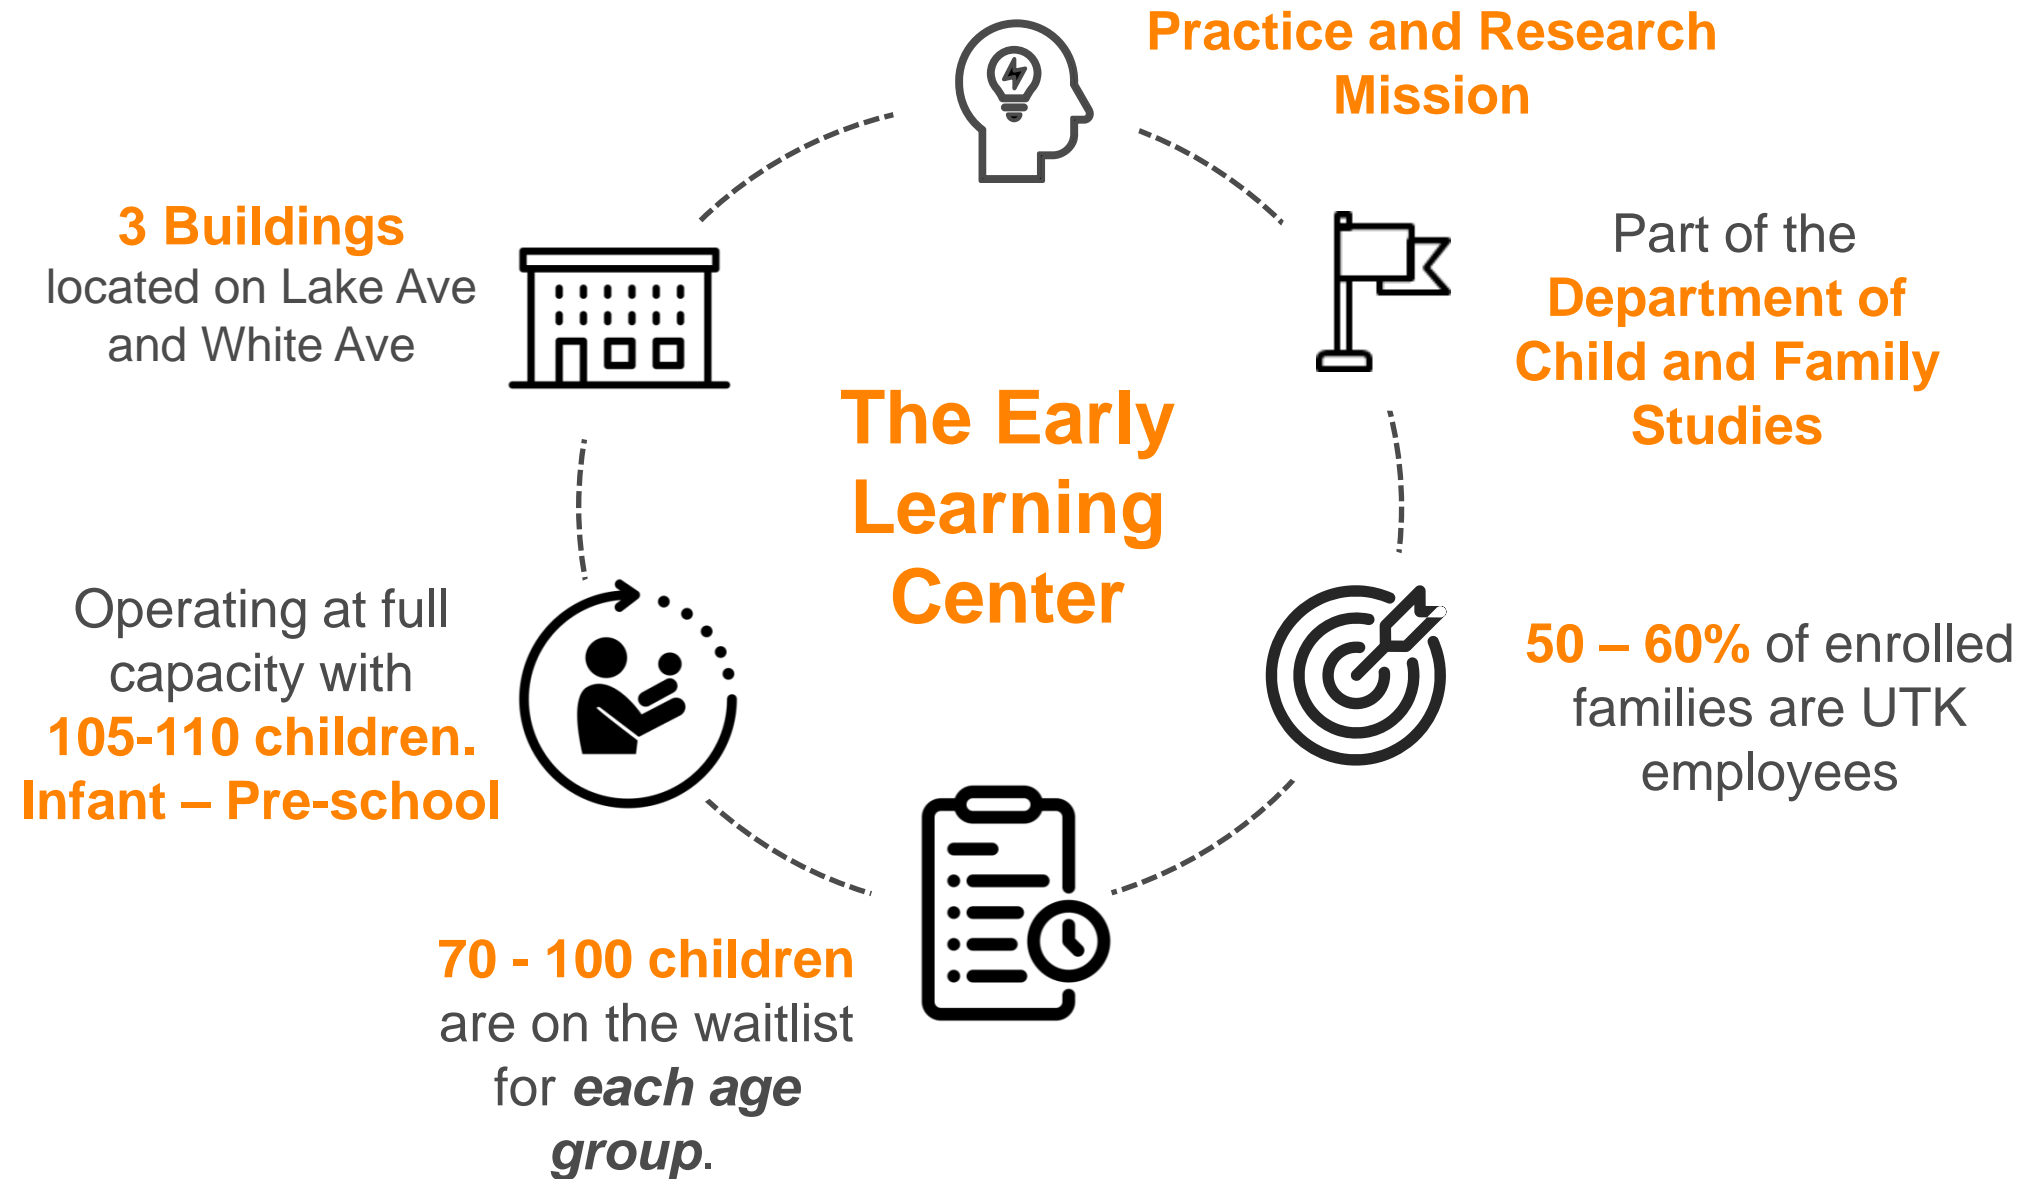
The Early Learning Center

Practice and Research Mission

Part of the Department of Child and Family Studies

50 – 60% of enrolled families are UTK employees

70 - 100 children are on the waitlist for *each age group*.

Operating at full capacity with 105-110 children. Infant – Pre-school

3 Buildings located on Lake Ave and White Ave